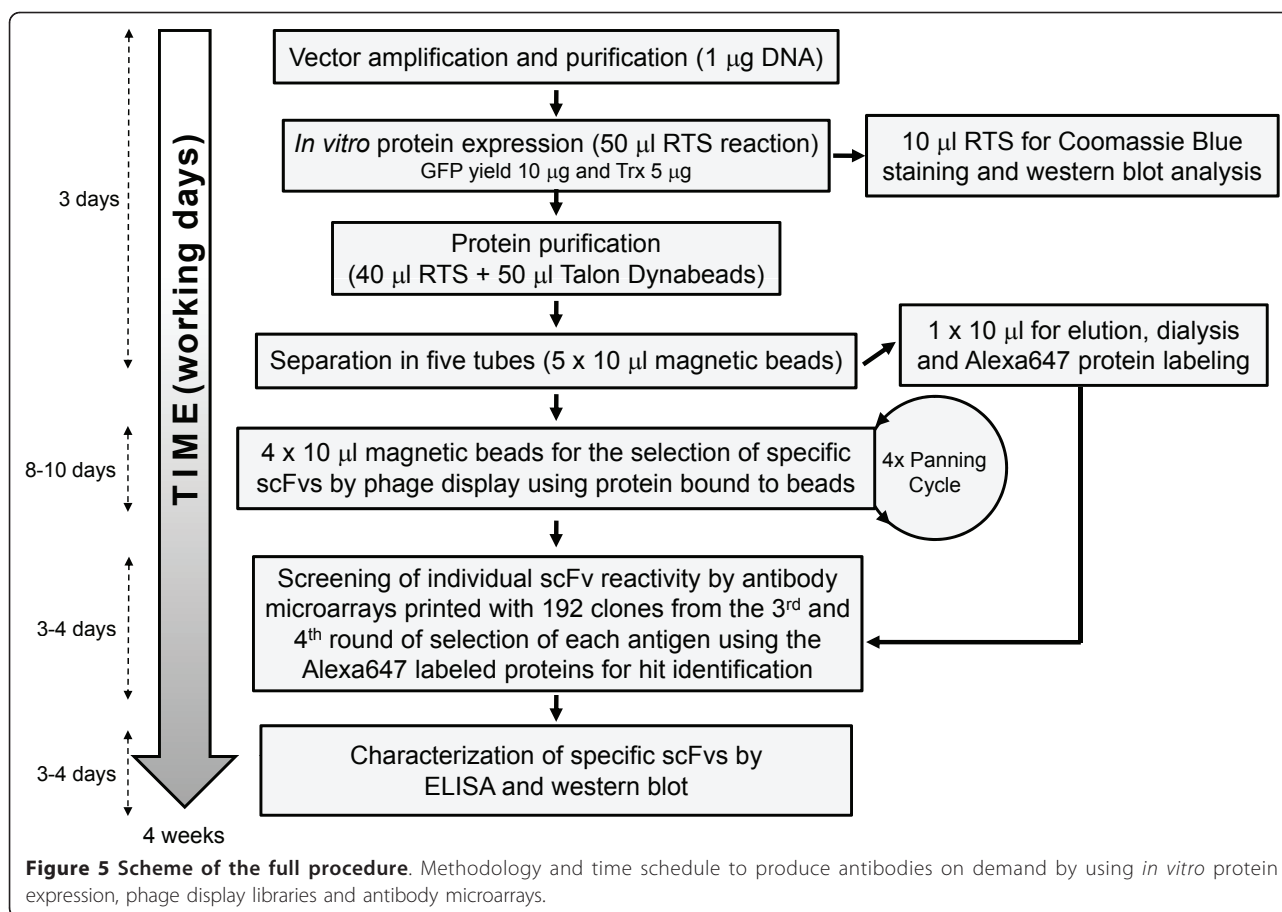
3 days

8-10 days

3-4 days

3-4 days

TIME (working days)

4 weeks

Vector amplification and purification (1 $\mu$g DNA)

In vitro protein expression (50 $\mu$l RTS reaction)
GFP yield 10 $\mu$g and Trx 5 $\mu$g

10 $\mu$l RTS for Coomassie Blue staining and western blot analysis

Protein purification
(40 $\mu$l RTS + 50 $\mu$l Talon Dynabeads)

Separation in five tubes (5 x 10 $\mu$l magnetic beads)

1 x 10 $\mu$l for elution, dialysis and Alexa647 protein labeling

4 x 10 $\mu$l magnetic beads for the selection of specific scFvs by phage display using protein bound to beads

4x Panning Cycle

Screening of individual scFv reactivity by antibody microarrays printed with 192 clones from the 3$^{rd}$ and 4$^{th}$ round of selection of each antigen using the Alexa647 labeled proteins for hit identification

Characterization of specific scFvs by ELISA and western blot

Figure 5 Scheme of the full procedure. Methodology and time schedule to produce antibodies on demand by using in vitro protein expression, phage display libraries and antibody microarrays.